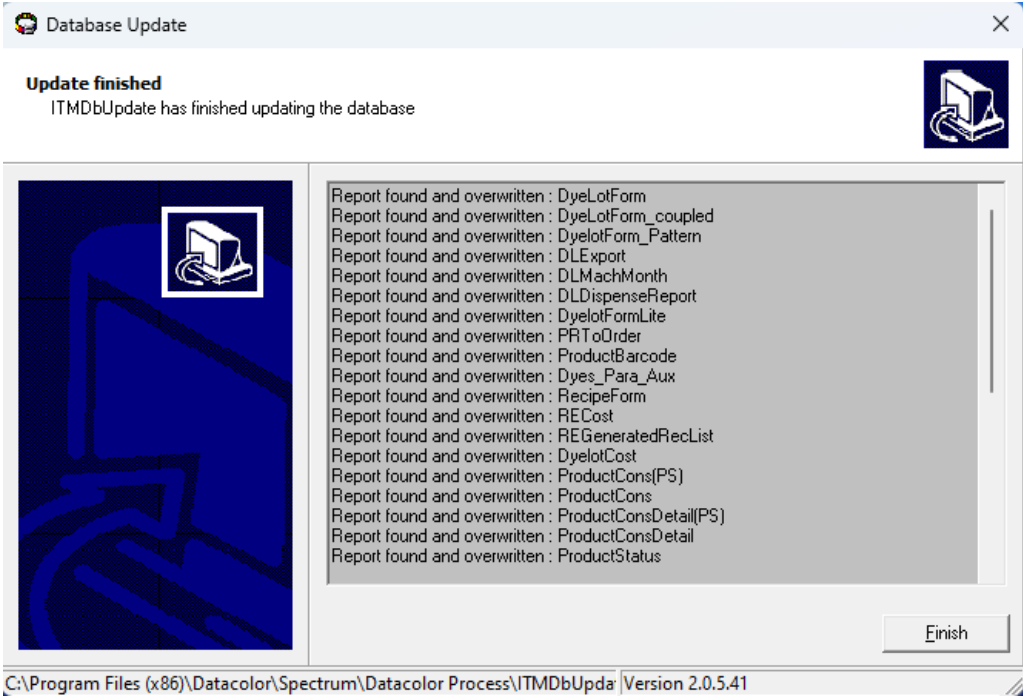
Database Update

Update finished
ITMDbUpdate has finished updating the database

Report found and overwritten : DyeLotForm
Report found and overwritten : DyeLotForm_coupled
Report found and overwritten : DyelotForm_Pattern
Report found and overwritten : DLExport
Report found and overwritten : DLMachMonth
Report found and overwritten : DLDispenseReport
Report found and overwritten : DyelotFormLite
Report found and overwritten : PRToOrder
Report found and overwritten : ProductBarcode
Report found and overwritten : Dyes_Para_Aux
Report found and overwritten : RecipeForm
Report found and overwritten : RECost
Report found and overwritten : REGeneratedRecList
Report found and overwritten : DyelotCost
Report found and overwritten : ProductCons(PS)
Report found and overwritten : ProductCons
Report found and overwritten : ProductConsDetail(PS)
Report found and overwritten : ProductConsDetail
Report found and overwritten : ProductStatus

Finish

C:\Program Files (x86)\Datacolor\Spectrum\Datacolor Process\ITMDbUpda Version 2.0.5.41